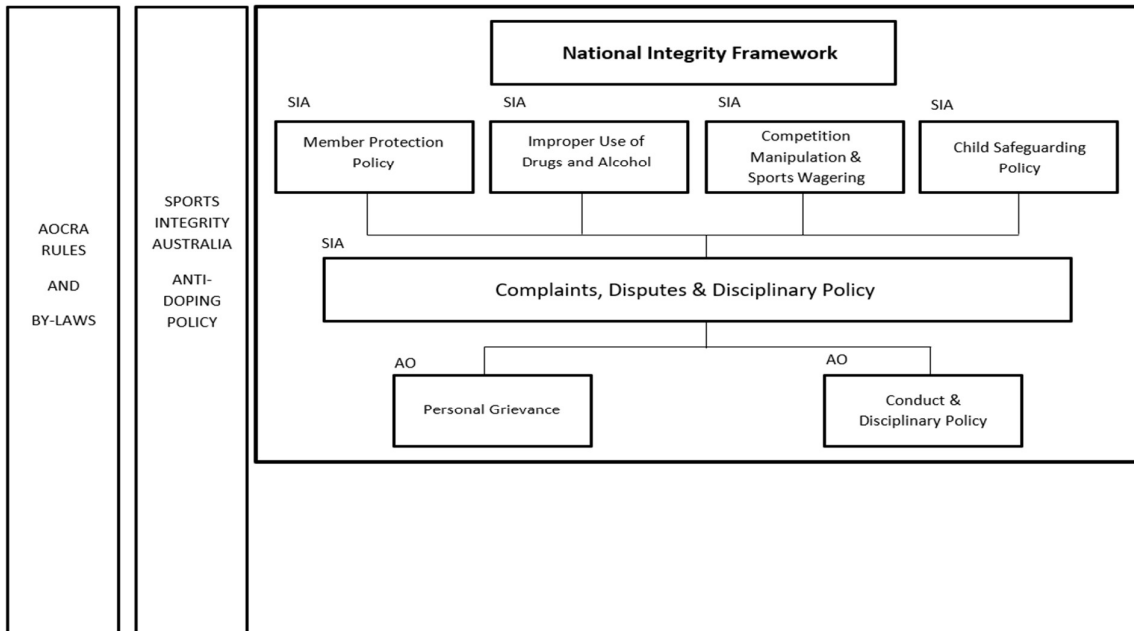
AOCRA RULES

AND

BY-LAWS

SPORTS INTEGRITY AUSTRALIA

ANTI-DOPING POLICY

National Integrity Framework

SIA

Member Protection Policy

SIA

Improper Use of Drugs and Alcohol

SIA

Competition Manipulation & Sports Wagering

SIA

Child Safeguarding Policy

SIA

Complaints, Disputes & Disciplinary Policy

AO

Personal Grievance

AO

Conduct & Disciplinary Policy